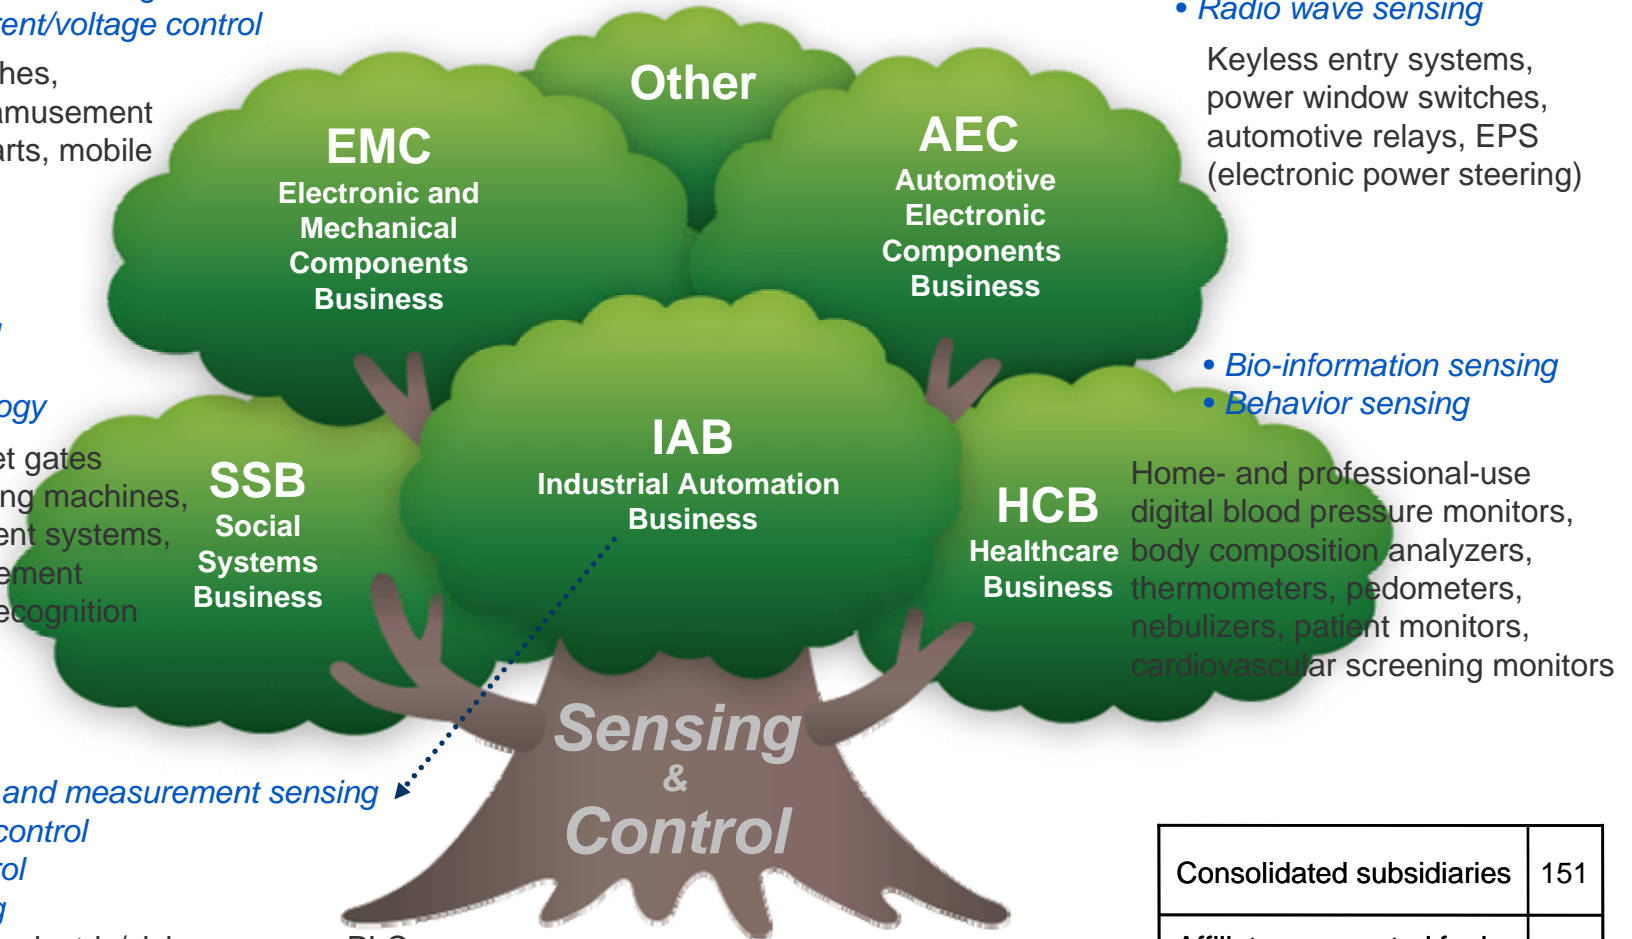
rent/voltage control

hes, amusement arts, mobile

ogy

et gates ng machines, ent systems, ement ecognition

and measurement sensing
control
rol

Other

EMC
Electronic and Mechanical Components Business

AEC
Automotive Electronic Components Business

• Radio wave sensing
Keyless entry systems, power window switches, automotive relays, EPS (electronic power steering)

• Bio-information sensing
• Behavior sensing

IAB
Industrial Automation Business

SSB
Social Systems Business

HCB
Healthcare Business

Home- and professional-use digital blood pressure monitors, body composition analyzers, thermometers, pedometers, nebulizers, patient monitors, cardiovascular screening monitors

Sensing & Control

| Consolidated subsidiaries | 151 |
|---|---|
| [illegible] | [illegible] |